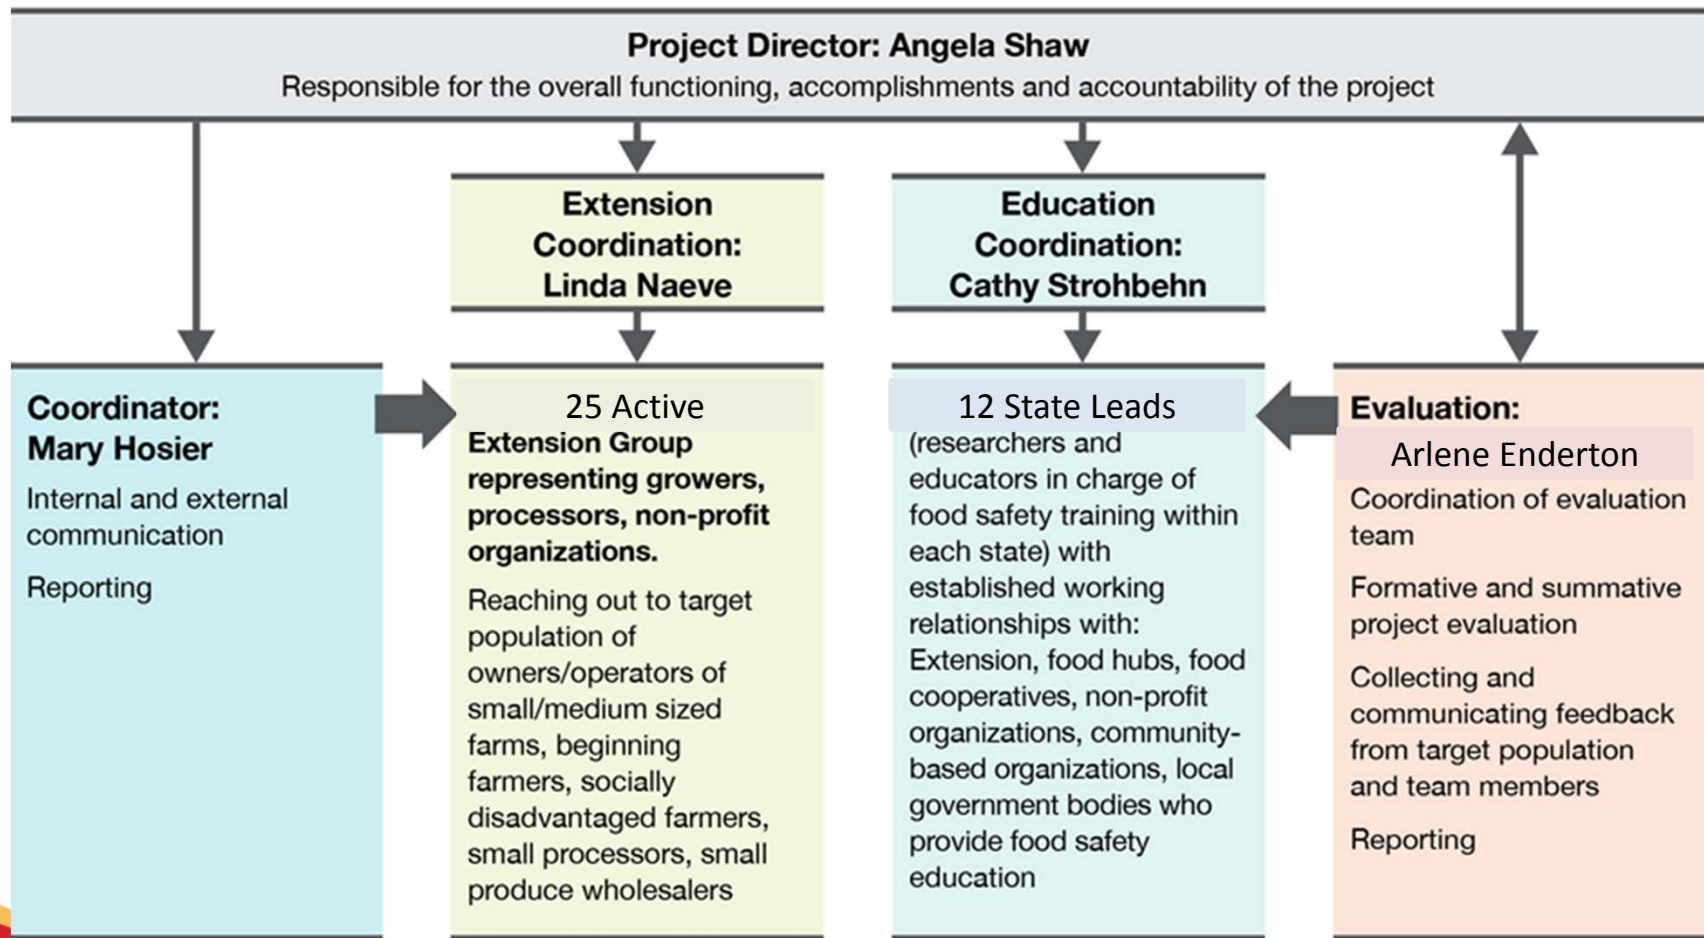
**Project Director: Angela Shaw**
Responsible for the overall functioning, accomplishments and accountability of the project

**Extension Coordination: Linda Naeve**

**Education Coordination: Cathy Strohbehn**

**Coordinator: Mary Hosier**

Internal and external communication

Reporting

25 Active
**Extension Group representing growers, processors, non-profit organizations.**

Reaching out to target population of owners/operators of small/medium sized farms, beginning farmers, socially disadvantaged farmers, small processors, small produce wholesalers

12 State Leads
(researchers and educators in charge of food safety training within each state) with established working relationships with: Extension, food hubs, food cooperatives, non-profit organizations, community-based organizations, local government bodies who provide food safety education

**Evaluation:**
Arlene Enderton

Coordination of evaluation team

Formative and summative project evaluation

Collecting and communicating feedback from target population and team members

Reporting